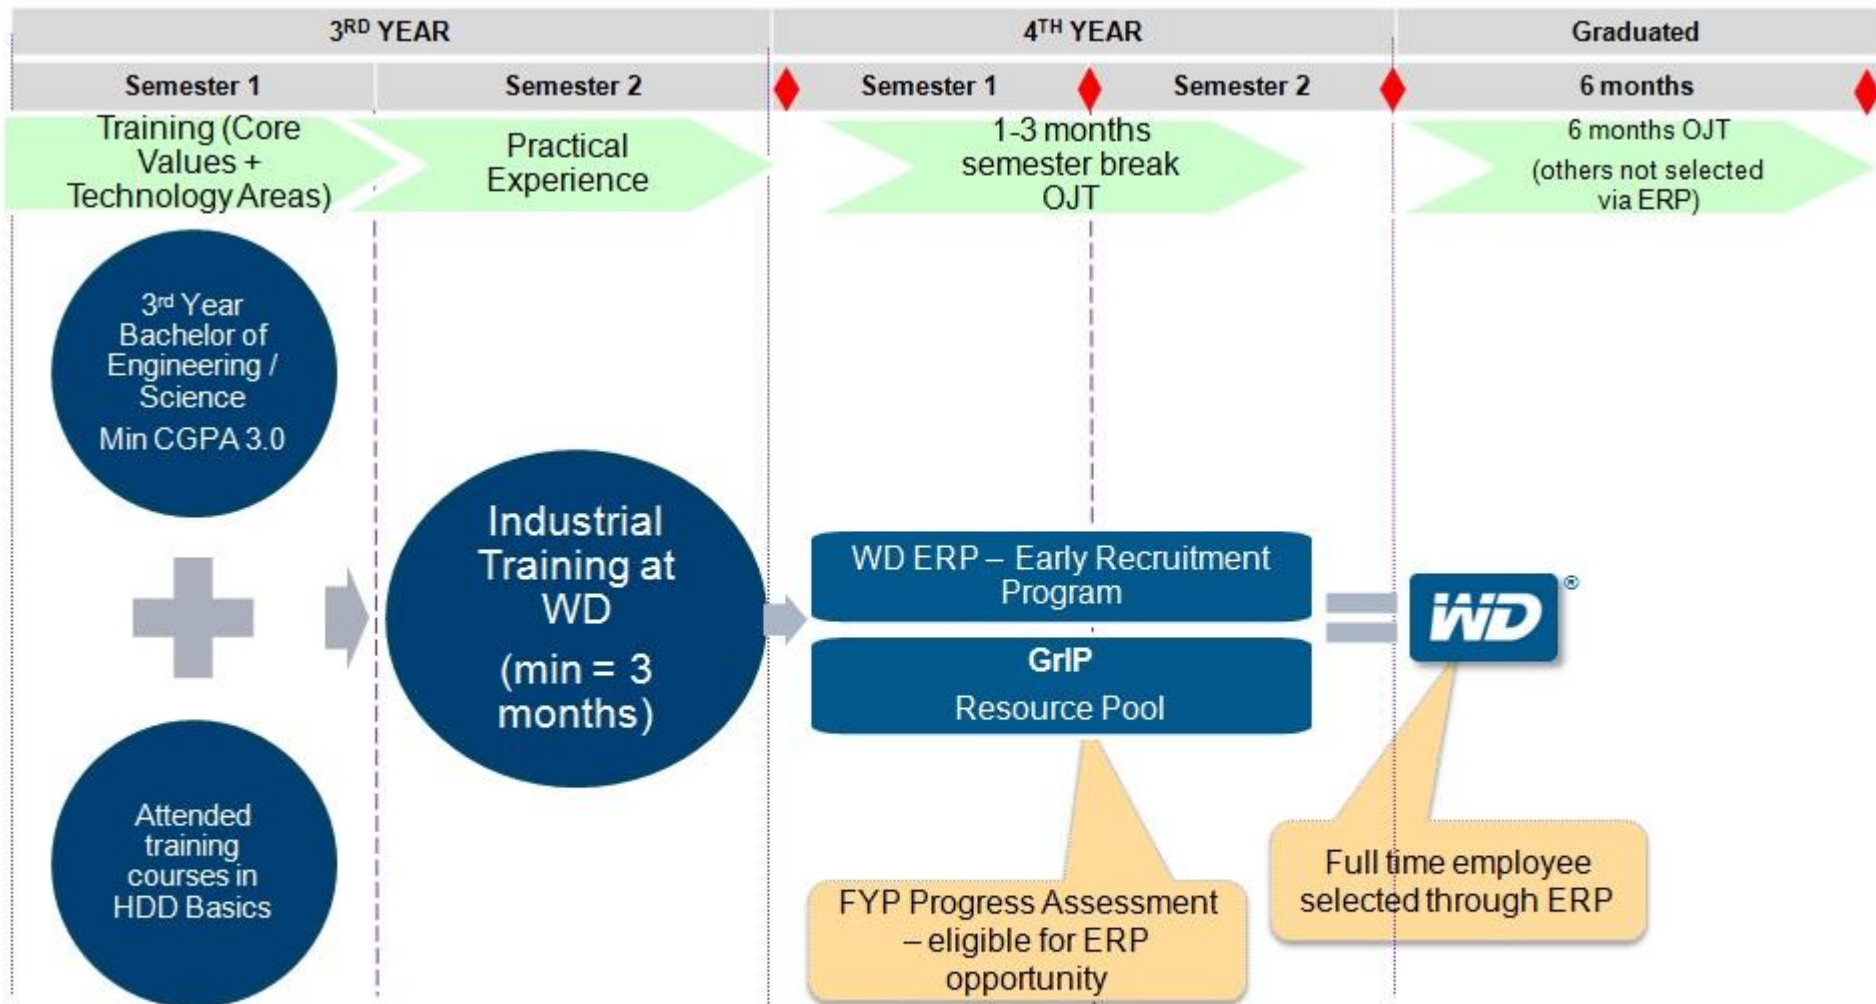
| $3^{RD}$ YEAR | | $4^{TH}$ YEAR | | Graduated |
|---|---|---|---|---|
| Semester 1 | Semester 2 | Semester 1 | Semester 2 | 6 months |

Training (Core Values + Technology Areas)

Practical Experience

1-3 months semester break OJT

6 months OJT (others not selected via ERP)

$3^{rd}$ Year Bachelor of Engineering / Science Min CGPA 3.0

Attended training courses in HDD Basics

Industrial Training at WD (min = 3 months)

WD ERP – Early Recruitment Program

GrIP Resource Pool

WD®

FYP Progress Assessment – eligible for ERP opportunity

Full time employee selected through ERP